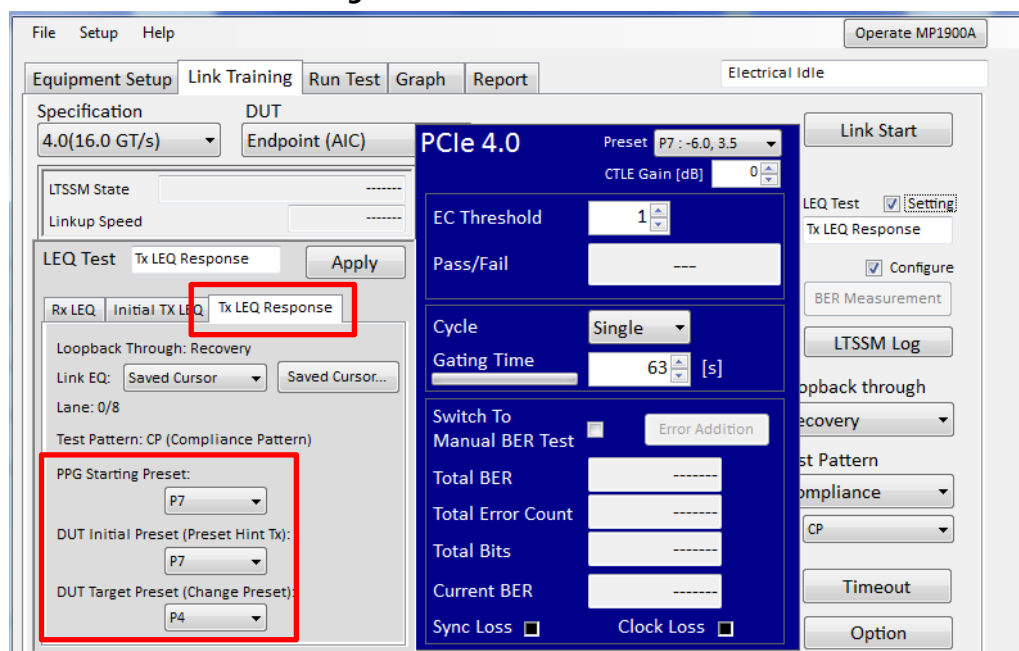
File Setup Help

Operate MP1900A

Equipment Setup | Link Training | Run Test | Graph | Report

Electrical Idle

Specification
4.0(16.0 GT/s)

DUT
Endpoint (AIC)

LTSSM State -------
Linkup Speed -------

LEQ Test Tx LEQ Response Apply

Rx LEQ | Initial TX LEQ | Tx LEQ Response

Loopback Through: Recovery

Link EQ: Saved Cursor Saved Cursor...

Lane: 0/8

Test Pattern: CP (Compliance Pattern)

PPG Starting Preset:
P7

DUT Initial Preset (Preset Hint Tx):
P7

DUT Target Preset (Change Preset):
P4

PCIe 4.0

Preset P7 : -6.0, 3.5

CTLE Gain [dB] 0

EC Threshold 1

Pass/Fail ---

Cycle Single

Gating Time 63 [s]

Switch To Manual BER Test

Error Addition

Total BER -------

Total Error Count -------

Total Bits -------

Current BER -------

Sync Loss

Clock Loss

Link Start

LEQ Test Setting

Tx LEQ Response

Configure

BER Measurement

LTSSM Log

opback through

ecovery

st Pattern

mpliance

CP

Timeout

Option